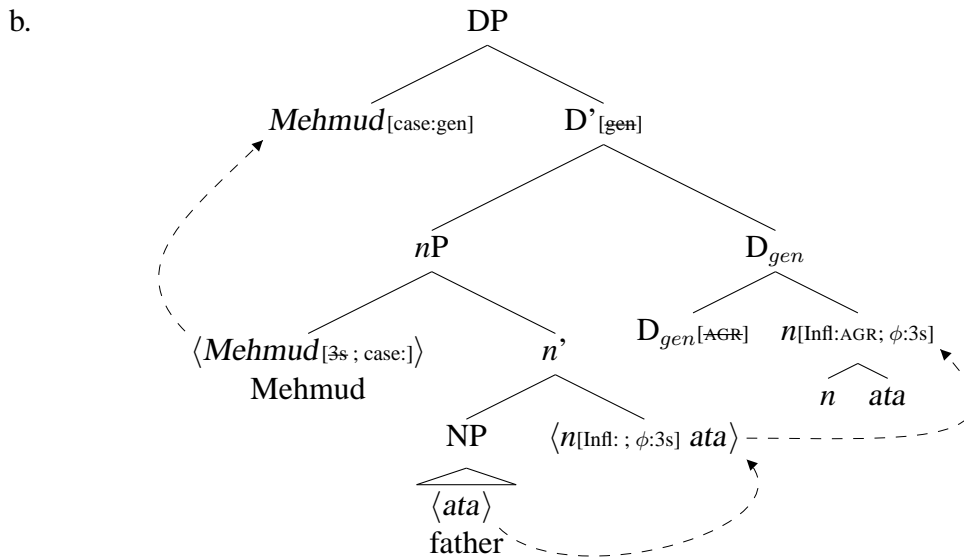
b.

DP

*Mehmud*$_{\text{[case:gen]}}$

D'$_{\text{[gen]}}$

*n*P

D$_{gen}$

$\langle$*Mehmud*$_{\text{[3s ; case:]}}\rangle$

Mehmud

*n*'

D$_{gen\text{[AGR]}}$

*n*$_{\text{[Infl:AGR; }\phi\text{:3s]}}$

*n* *ata*

NP

$\langle$*n*$_{\text{[Infl: ; }\phi\text{:3s]}}$ *ata*$\rangle$

$\langle$*ata*$\rangle$

father